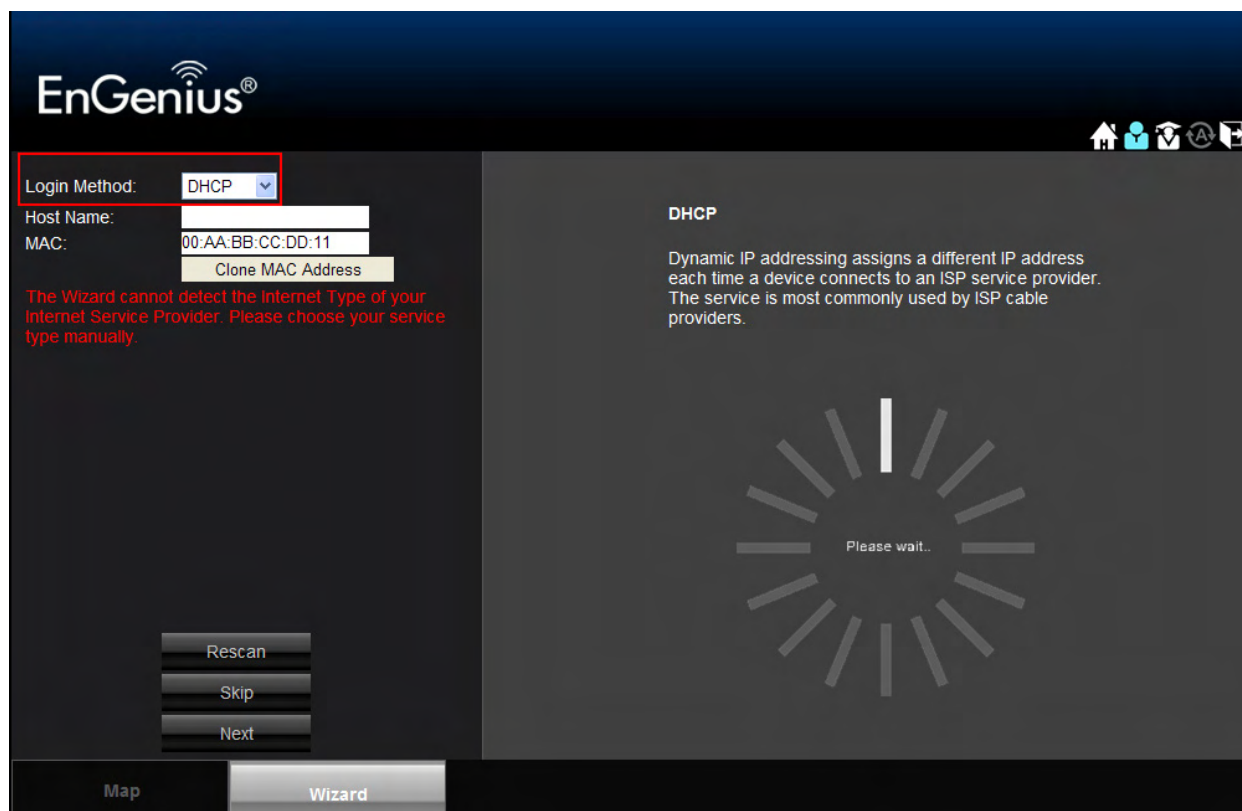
EnGenius®

Login Method: DHCP
Host Name:
MAC: 00:AA:BB:CC:DD:11
Clone MAC Address
The Wizard cannot detect the Internet Type of your Internet Service Provider. Please choose your service type manually.

DHCP

Dynamic IP addressing assigns a different IP address each time a device connects to an ISP service provider. The service is most commonly used by ISP cable providers.

Please wait..

Rescan
Skip
Next

Map
Wizard